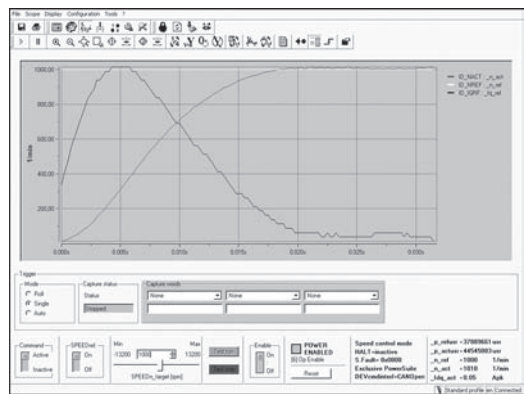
File Scope Display Configuration Tools ?

1000.00
800.00
600.00
400.00
200.00
1/min

0.000s 0.005s 0.010s 0.015s 0.020s 0.025s 0.030s

ID_NACT _n_act
ID_NREF _n_ref
ID_IQREF _Iq_ref

Trigger
Mode
Roll
Single
Auto
Capture status
Status
Stopped
Capture mode
None
None
None

Command
Active
Inactive
SPEEDref
On
Off
Min
-13200
1000
Max
13200
SPEEDn_target [rpm]
Enable
On
Off
POWER ENABLED
Op Enable
Reset

Speed control mode
HALT=inactive
S_Fault= 0x0000
Exclusive PowerSuite
DEVcmdinterf=CANOpen

_p_refusr =37989651 usr
_p_actusr =44545983 usr
_n_ref =1000 1/min
_n_act =1018 1/min
_Idq_act =0.05 Apk

Standard profile (en) Connected